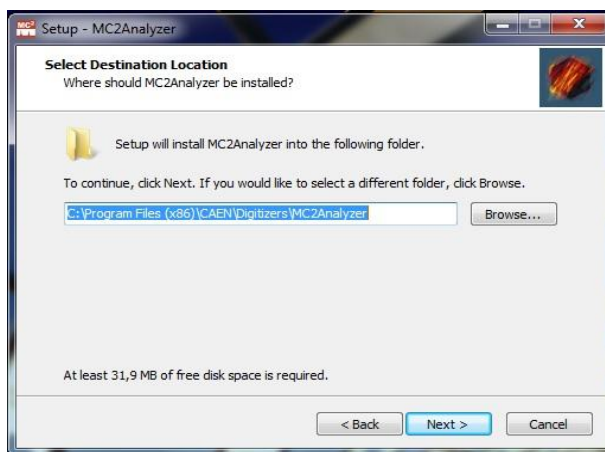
Setup - MC2Analyzer

Select Destination Location
Where should MC2Analyzer be installed?

Setup will install MC2Analyzer into the following folder.

To continue, click Next. If you would like to select a different folder, click Browse.

C:\Program Files (x86)\CAEN\Digitizers\MC2Analyzer

Browse...

At least 31,9 MB of free disk space is required.

< Back

Next >

Cancel